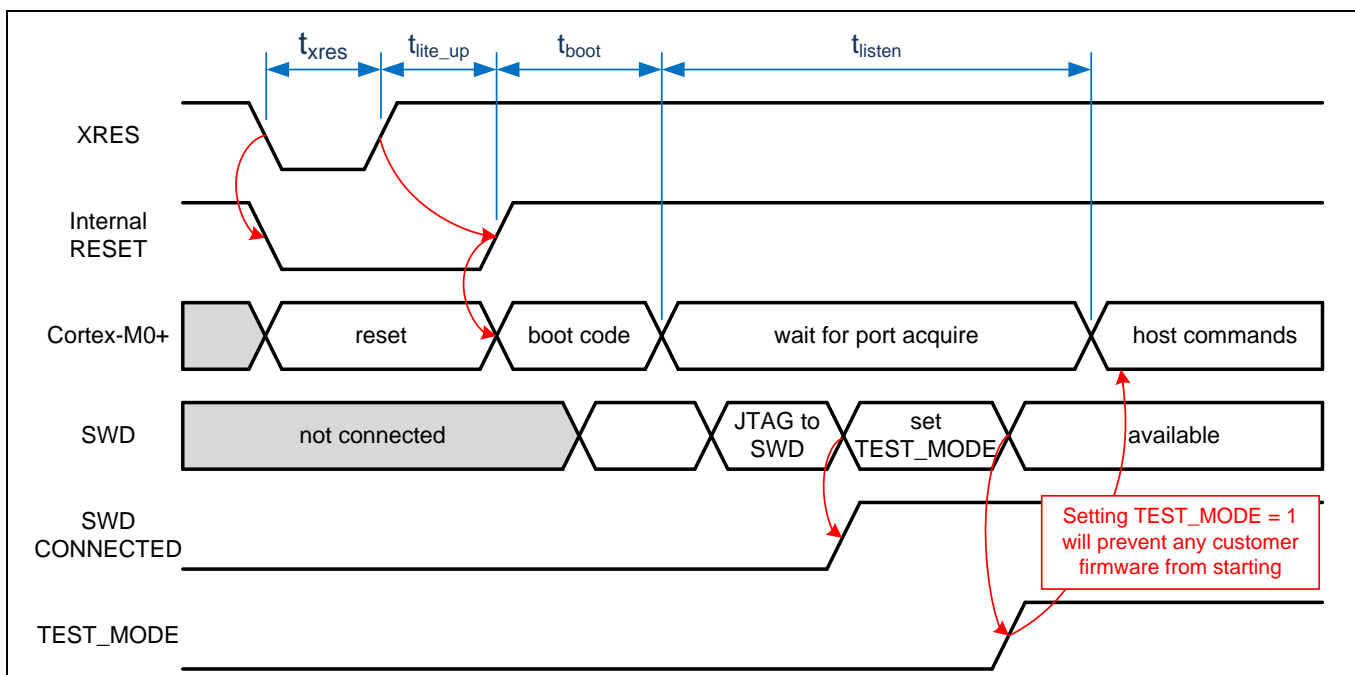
$t_{xres}$ $t_{lite\_up}$ $t_{boot}$ $t_{listen}$

XRES

Internal RESET

Cortex-M0+

reset

boot code

wait for port acquire

host commands

SWD

not connected

JTAG to SWD

set TEST_MODE

available

SWD CONNECTED

Setting TEST_MODE = 1 will prevent any customer firmware from starting

TEST_MODE